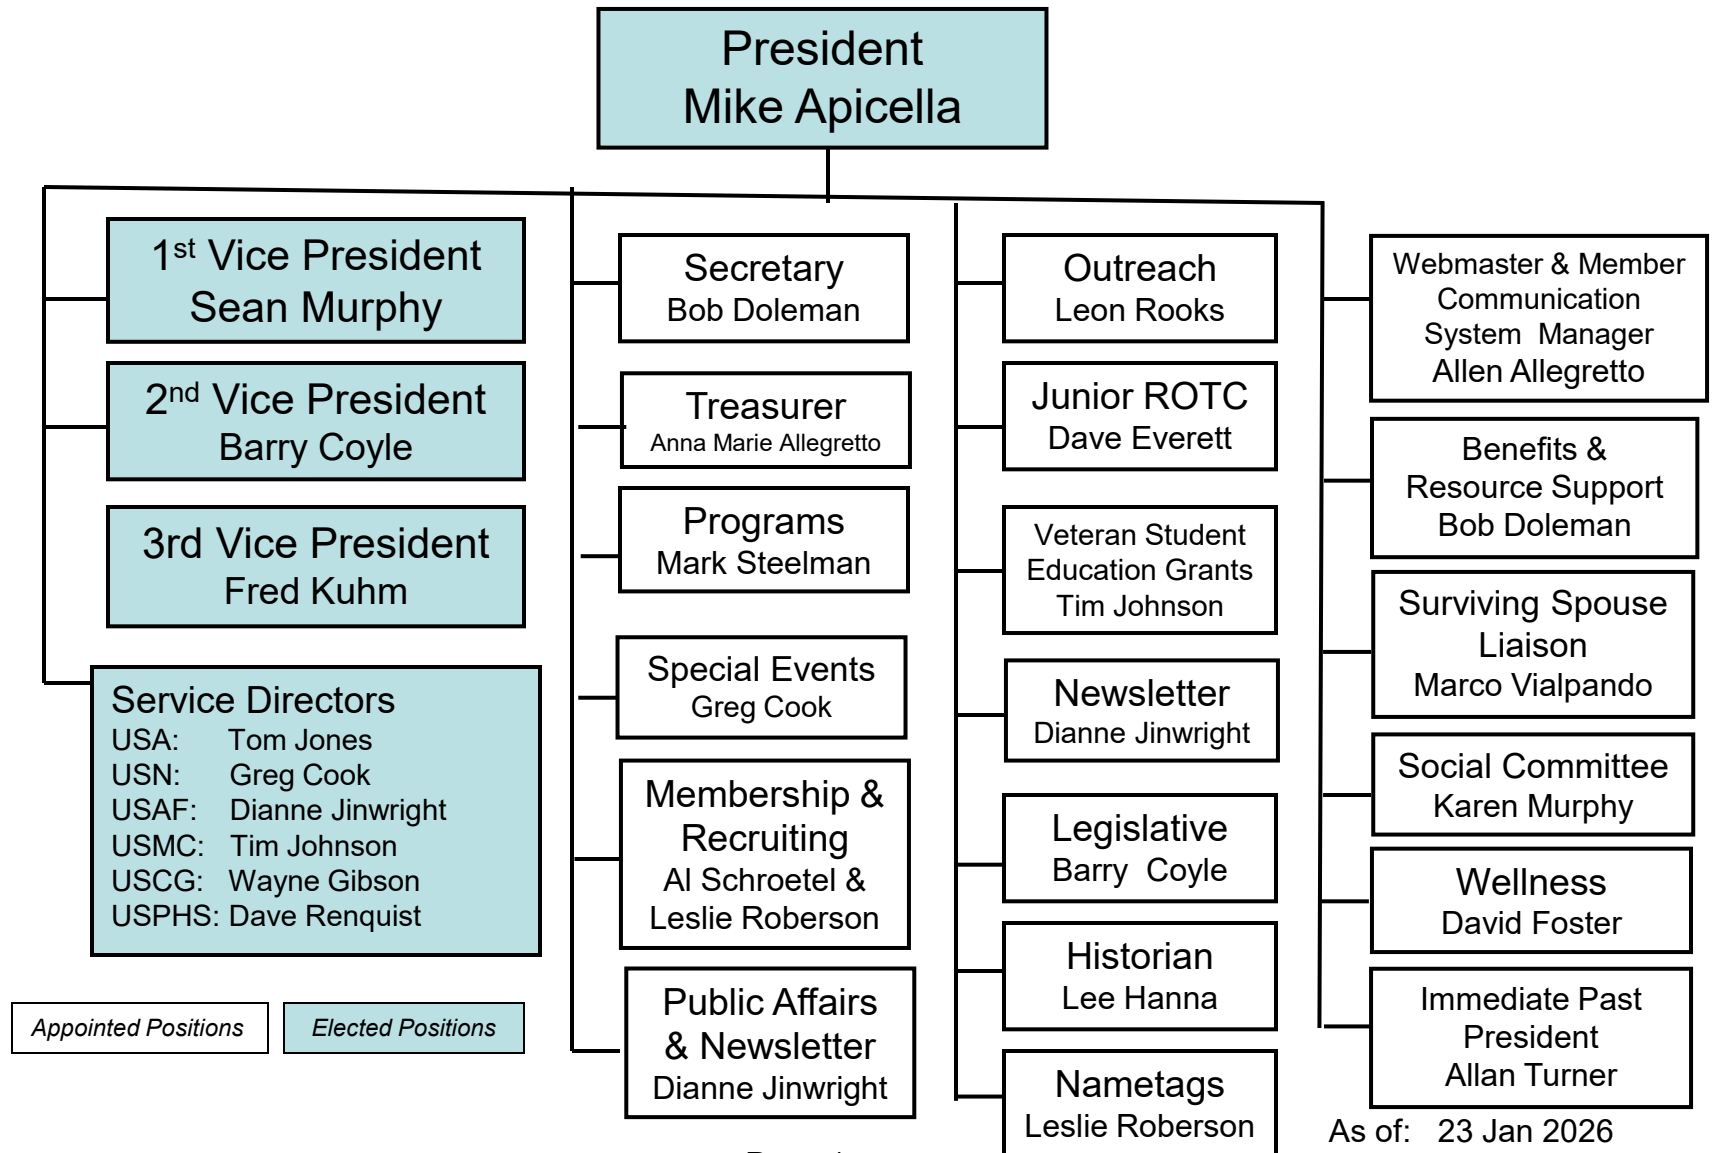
President
Mike Apicella

1$^{st}$ Vice President
Sean Murphy

2$^{nd}$ Vice President
Barry Coyle

3rd Vice President
Fred Kuhm

Service Directors
USA: Tom Jones
USN: Greg Cook
USAF: Dianne Jinwright
USMC: Tim Johnson
USCG: Wayne Gibson
USPHS: Dave Renquist

Appointed Positions
Elected Positions

Secretary
Bob Doleman

Treasurer
Anna Marie Allegretto

Programs
Mark Steelman

Special Events
Greg Cook

Membership & Recruiting
Al Schroetel & Leslie Roberson

Public Affairs & Newsletter
Dianne Jinwright

Outreach
Leon Rooks

Junior ROTC
Dave Everett

Veteran Student Education Grants
Tim Johnson

Newsletter
Dianne Jinwright

Legislative
Barry Coyle

Historian
Lee Hanna

Nametags
Leslie Roberson

Webmaster & Member Communication System Manager
Allen Allegretto

Benefits & Resource Support
Bob Doleman

Surviving Spouse Liaison
Marco Vialpando

Social Committee
Karen Murphy

Wellness
David Foster

Immediate Past President
Allan Turner

As of: 23 Jan 2026

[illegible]